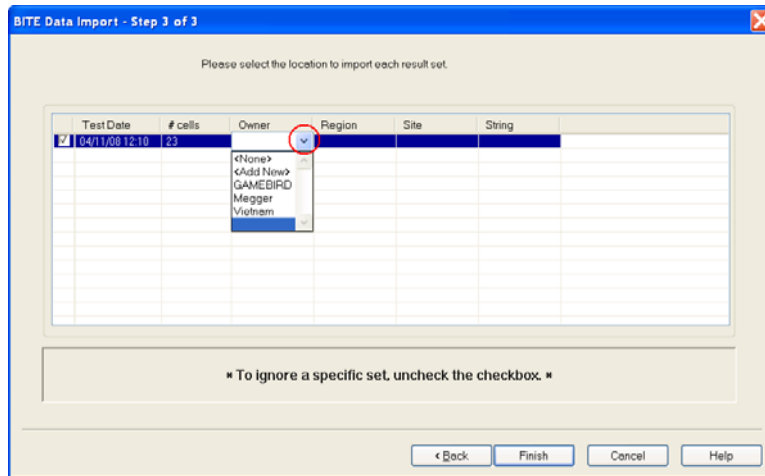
BITE Data Import - Step 3 of 3

Please select the location to import each result set.

| | Test Date | # cells | Owner | Region | Site | String |
|---|---|---|---|---|---|---|
| ☑ | 04/11/08 12:10 | 23 | | | | |

<None>
<Add New>
GAMEBIRD
Megger
Vietnam

* To ignore a specific set, uncheck the checkbox. *

< Back
Finish
Cancel
Help